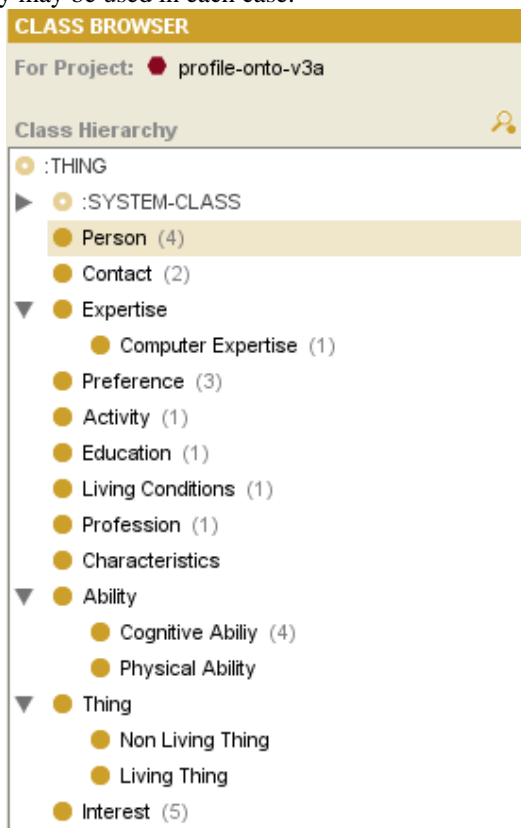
y may be used in each case.

CLASS BROWSER

For Project: profile-onto-v3a

Class Hierarchy

:THING
:SYSTEM-CLASS
Person (4)
Contact (2)
Expertise
Computer Expertise (1)
Preference (3)
Activity (1)
Education (1)
Living Conditions (1)
Profession (1)
Characteristics
Ability
Cognitive Abiliy (4)
Physical Ability
Thing
Non Living Thing
Living Thing
Interest (5)